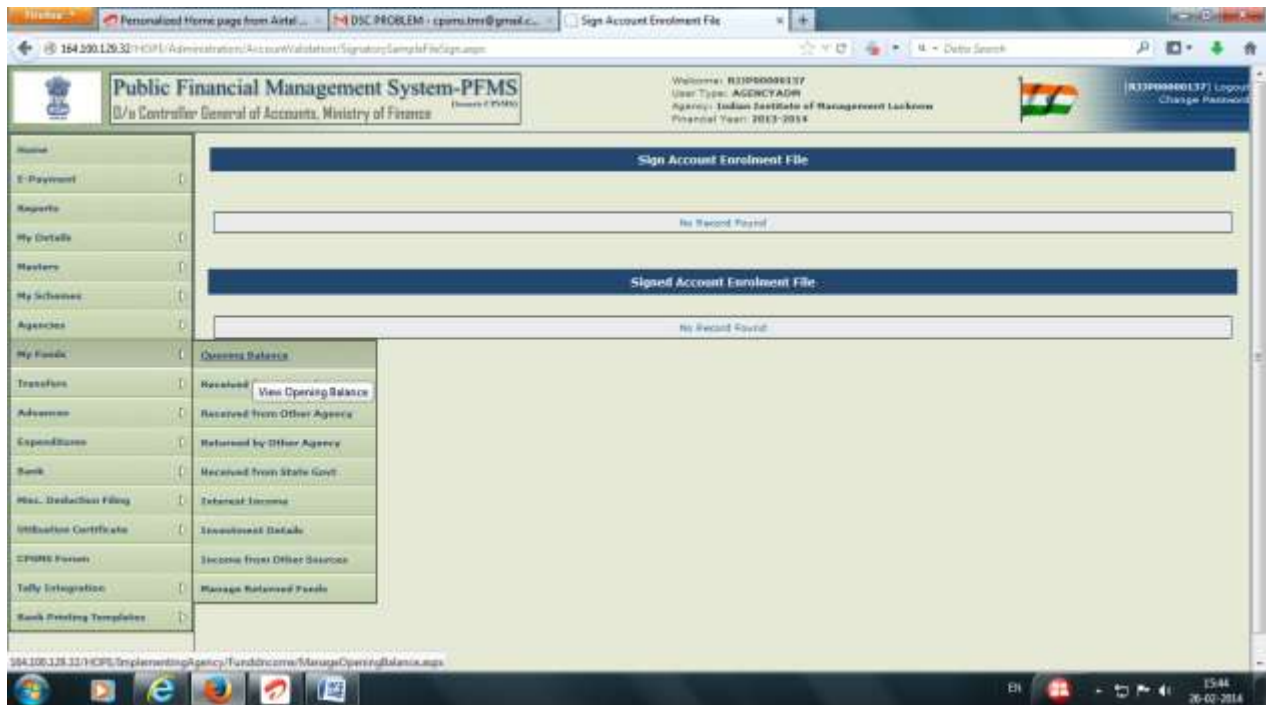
Firefox
Personalized Home page from Airtel ...
DSC PROBLEM - cpsms.tmr@gmail.c...
Sign Account Enrolment File
164.100.129.32/HOPS/Administration/AccountValidation/SignatorySampleFileSign.aspx
Delta Search

Public Financial Management System-PFMS
O/o Controller General of Accounts, Ministry of Finance
[Formerly CPSMS]

Welcome: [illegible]
User Type: AGENCYADM
Agency: Indian Institute of Management Lucknow
Financial Year: 2013-2014

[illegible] Logout
Change Password

Home
E-Payment
Reports
My Details
Masters
My Schemes
Agencies
My Funds
Transfers
Advances
Expenditures
Bank
Misc. Deduction Filing
Utilisation Certificate
CPSMS Forum
Tally Integration
Bank Printing Templates

Opening Balance
Received
View Opening Balance
Received from Other Agency
Returned by Other Agency
Received from State Govt
Interest Income
Investment Details
Income from Other Sources
Manage Returned Funds

Sign Account Enrolment File
No Record Found

Signed Account Enrolment File
No Record Found

164.100.129.32/HOPS/ImplementingAgency/FundsIncome/ManageOpeningBalance.aspx

EN
15:44
26-02-2014